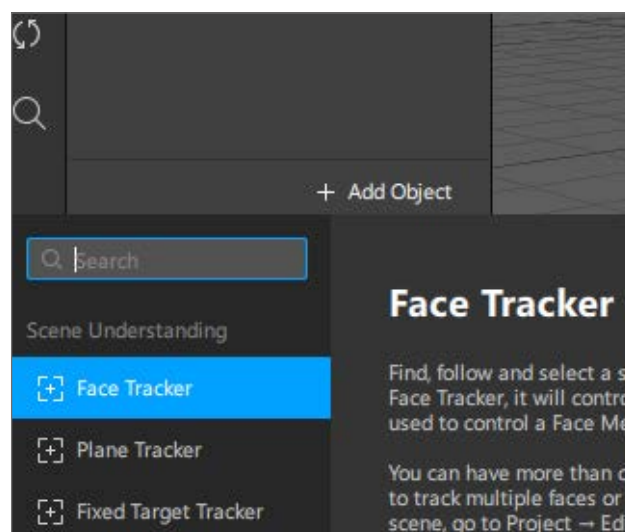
+ Add Object

Search

Scene Understanding

Face Tracker

Plane Tracker

Fixed Target Tracker

Face Tracker

Find, follow and select a s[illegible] Face Tracker, it will contro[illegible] used to control a Face Me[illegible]

You can have more than c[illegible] to track multiple faces or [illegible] scene, go to Project → Ed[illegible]